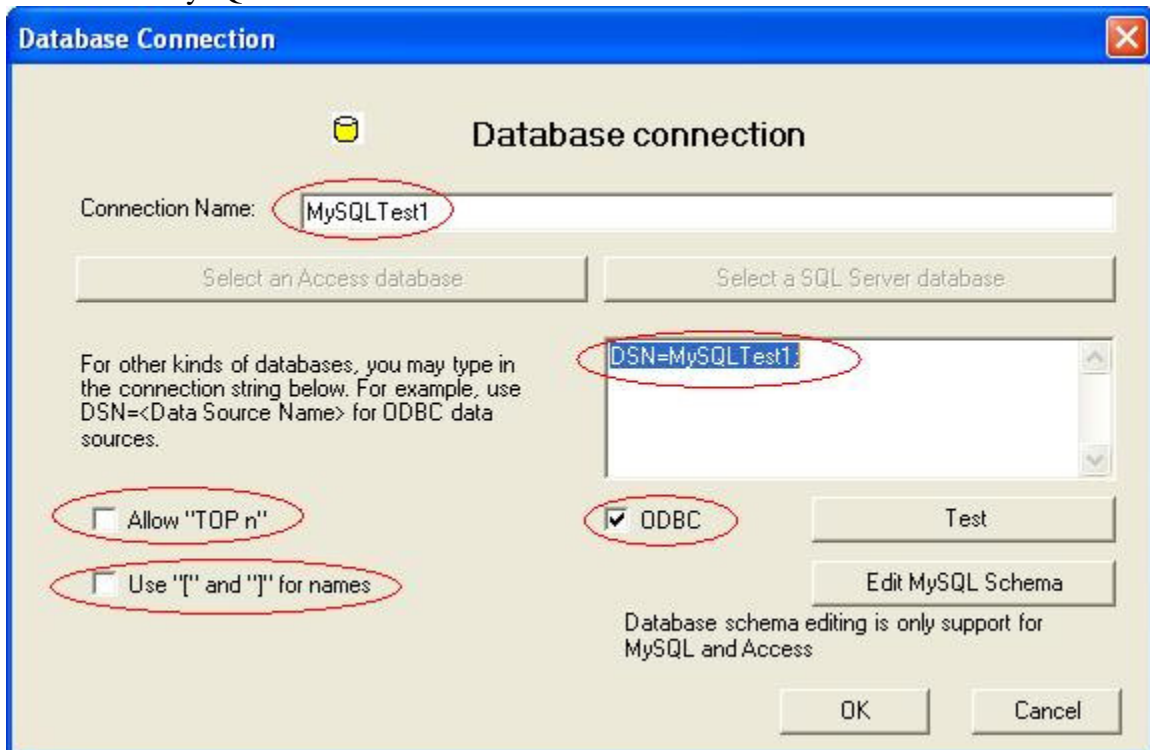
Database Connection

Database connection

Connection Name: MySQLTest1

Select an Access database

Select a SQL Server database

For other kinds of databases, you may type in the connection string below. For example, use DSN=<Data Source Name> for ODBC data sources.

DSN=MySQLTest1;

Allow "TOP n"

ODBC

Test

Use "[" and "]" for names

Edit MySQL Schema

Database schema editing is only support for MySQL and Access

OK

Cancel